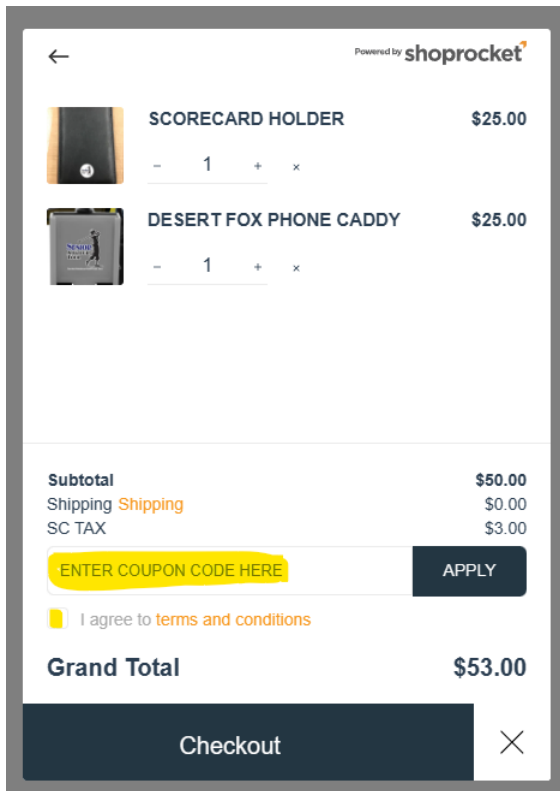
←

Powered by shoprocket

SCORECARD HOLDER
$25.00
− 1 + ×

DESERT FOX PHONE CADDY
$25.00
− 1 + ×

Subtotal $50.00
Shipping Shipping $0.00
SC TAX $3.00

ENTER COUPON CODE HERE
APPLY

I agree to terms and conditions

Grand Total $53.00

Checkout
×